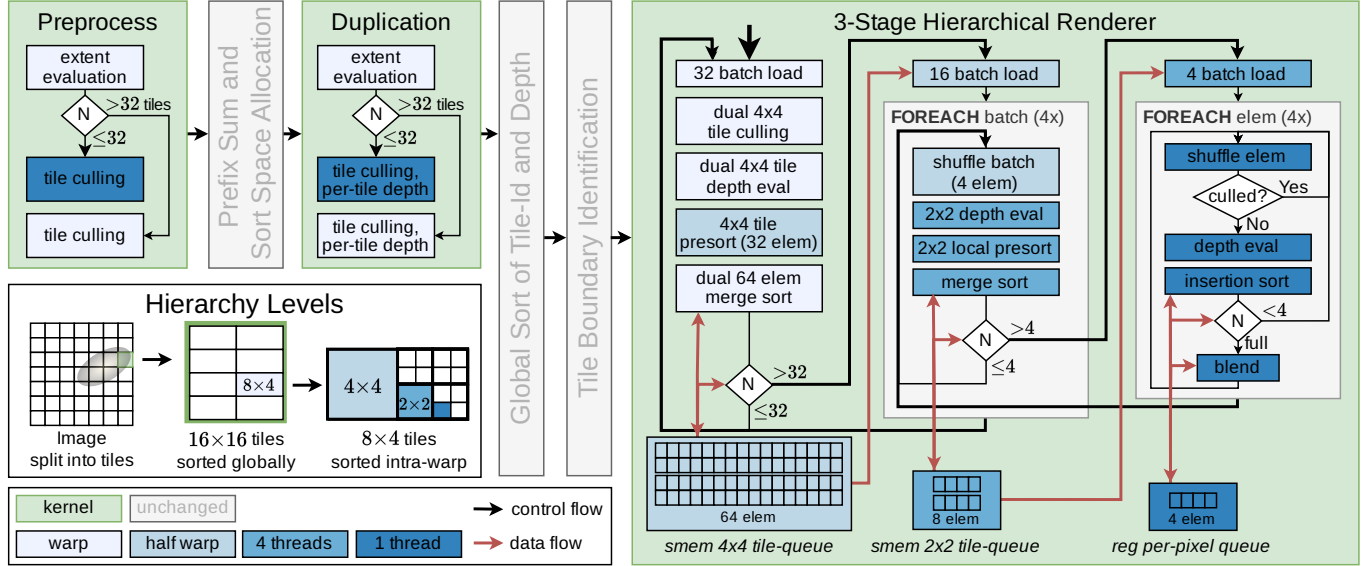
Preprocess

extent evaluation

N

$>32$ tiles

$\leq 32$

tile culling

tile culling

Prefix Sum and Sort Space Allocation

Duplication

extent evaluation

N

$>32$ tiles

$\leq 32$

tile culling, per-tile depth

tile culling, per-tile depth

Global Sort of Tile-Id and Depth

Tile Boundary Identification

3-Stage Hierarchical Renderer

32 batch load

dual 4x4 tile culling

dual 4x4 tile depth eval

4x4 tile presort (32 elem)

dual 64 elem merge sort

N

$>32$

$\leq 32$

64 elem

smem 4x4 tile-queue

16 batch load

FOREACH batch (4x)

shuffle batch (4 elem)

2x2 depth eval

2x2 local presort

merge sort

N

$>4$

$\leq 4$

8 elem

smem 2x2 tile-queue

4 batch load

FOREACH elem (4x)

shuffle elem

culled?

Yes

No

depth eval

insertion sort

N

$<4$

full

blend

4 elem

reg per-pixel queue

Hierarchy Levels

Image split into tiles

$8\times4$

$16\times16$ tiles sorted globally

$4\times4$

$2\times2$

$8\times4$ tiles sorted intra-warp

kernel

unchanged

control flow

warp

half warp

4 threads

1 thread

data flow